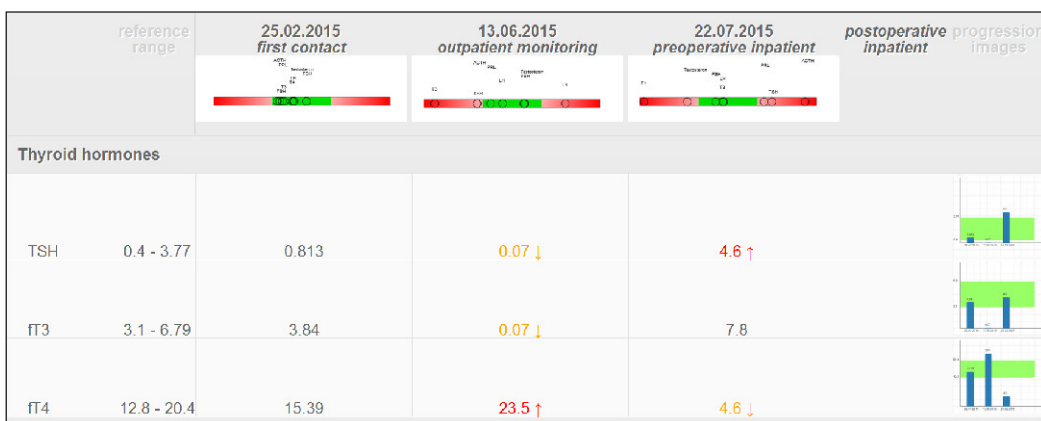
| | reference range | 25.02.2015 *first contact* | 13.06.2015 *outpatient monitoring* | 22.07.2015 *preoperative inpatient* | *postoperative inpatient* | progression images |
|---|---|---|---|---|---|---|
| **Thyroid hormones** | | | | | | |
| TSH | 0.4 - 3.77 | 0.813 | 0.07 ↓ | 4.6 ↑ | | |
| fT3 | 3.1 - 6.79 | 3.84 | 0.07 ↓ | 7.8 | | |
| fT4 | 12.8 - 20.4 | 15.39 | 23.5 ↑ | 4.6 ↓ | | |